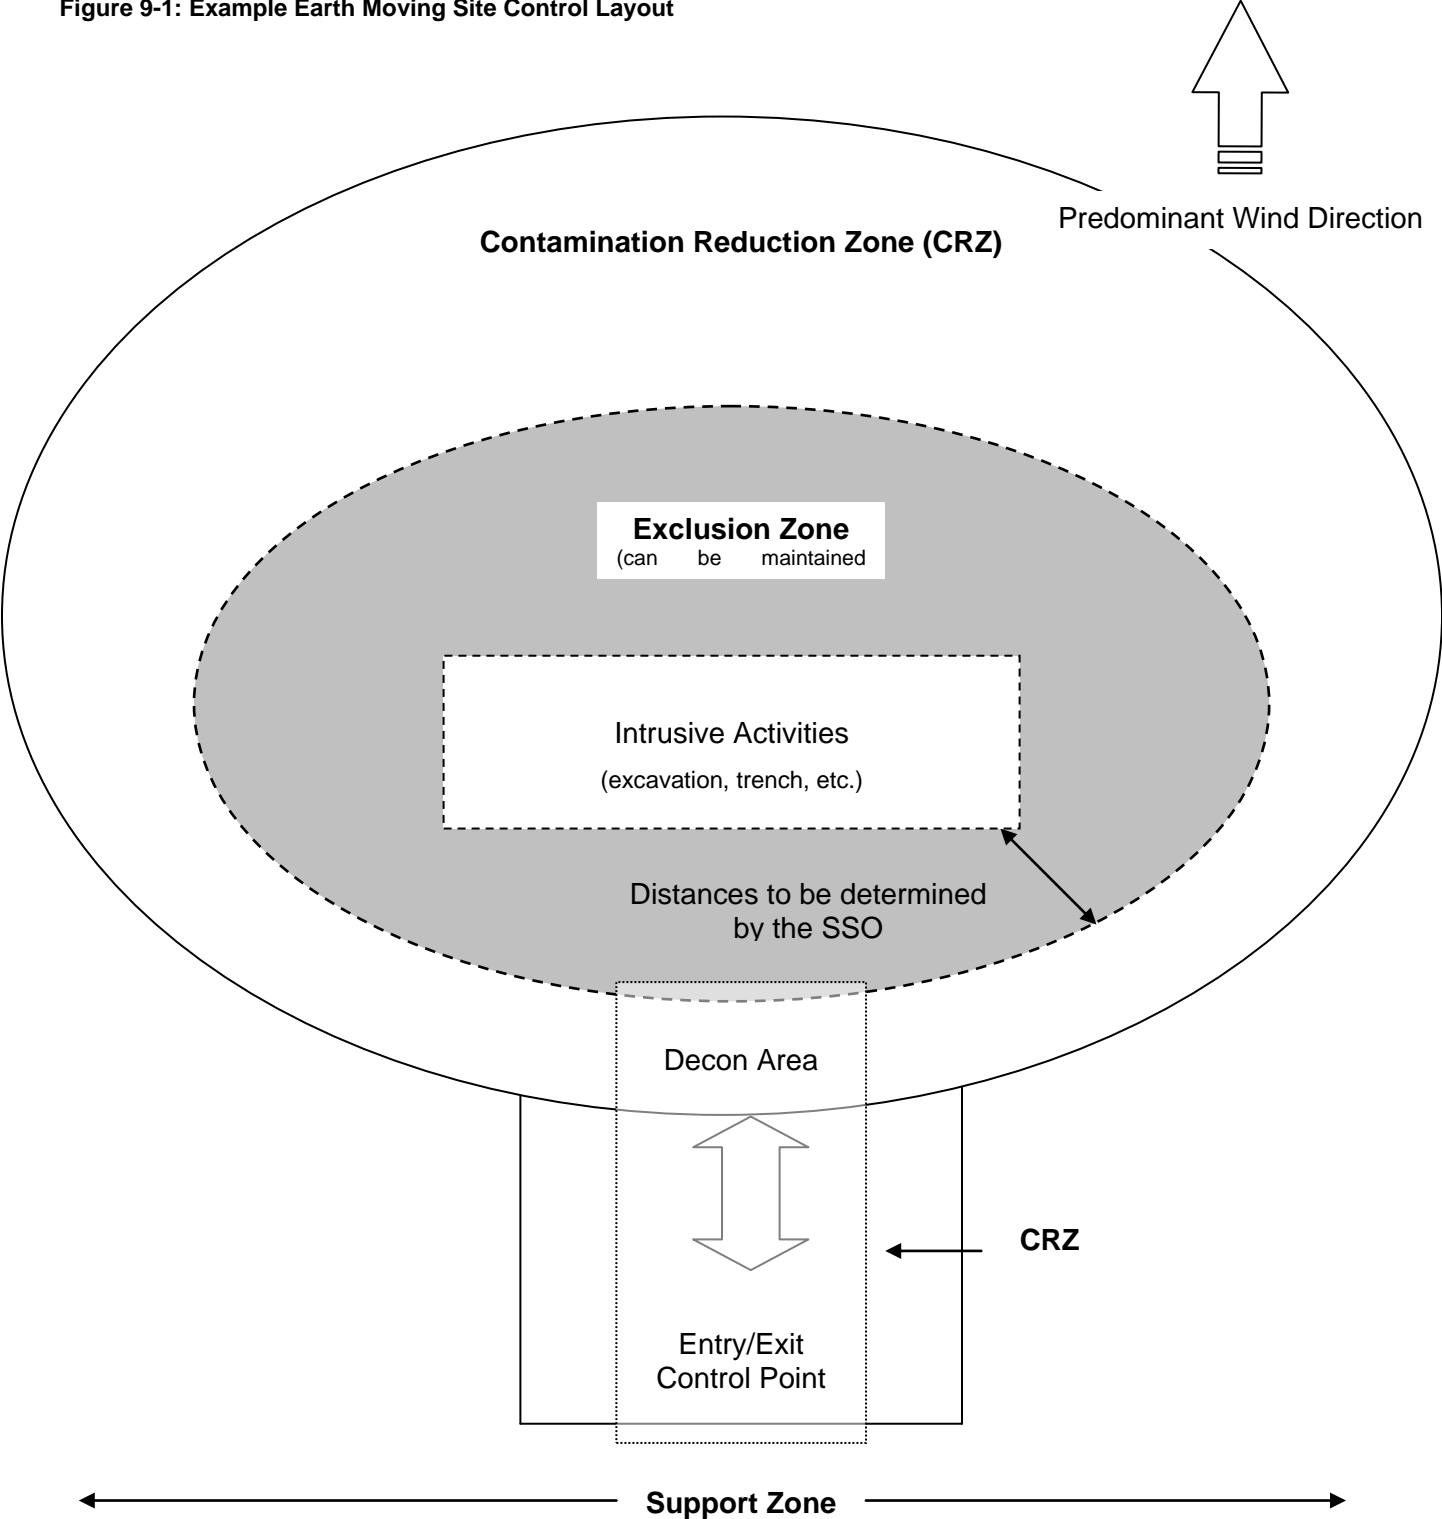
Figure 9-1: Example Earth Moving Site Control Layout

Predominant Wind Direction

Contamination Reduction Zone (CRZ)

Exclusion Zone
(can be maintained

Intrusive Activities
(excavation, trench, etc.)

Distances to be determined by the SSO

Decon Area

CRZ

Entry/Exit Control Point

Support Zone